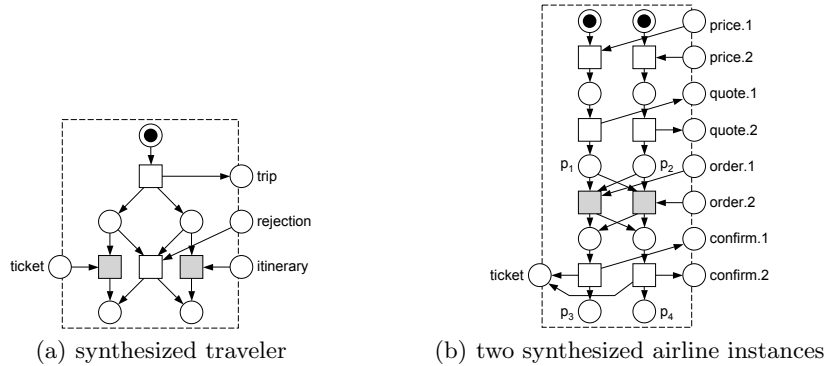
trip

rejection

ticket

itinerary

(a) synthesized traveler

price.1

price.2

quote.1

quote.2

$p_1$

$p_2$

order.1

order.2

confirm.1

ticket

confirm.2

$p_3$

$p_4$

(b) two synthesized airline instances